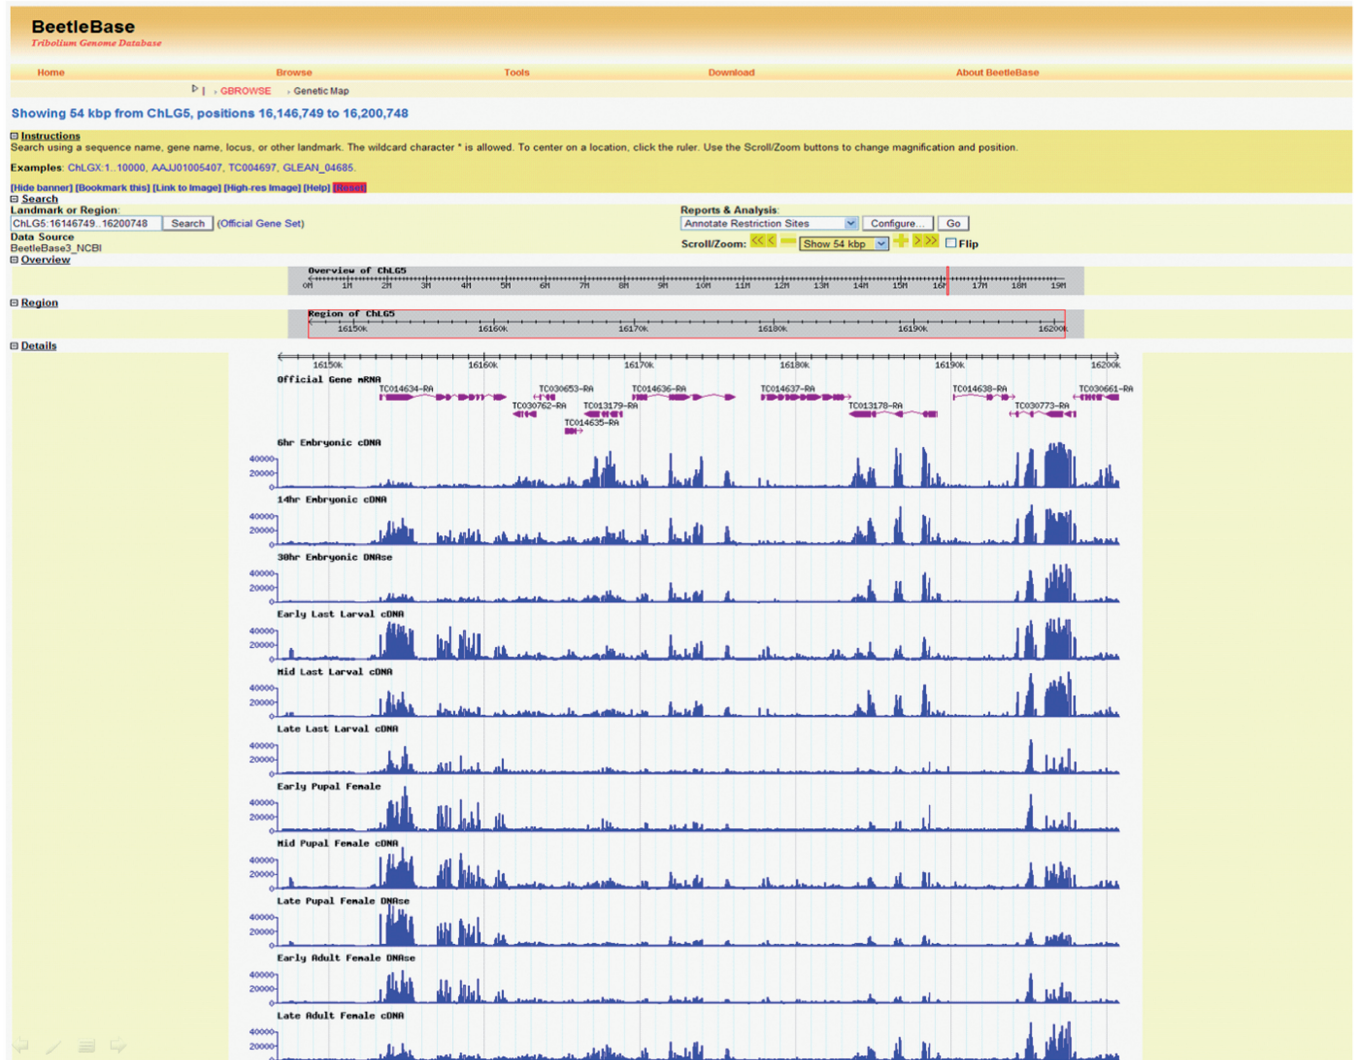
BeetleBase
Tribolium Genome Database

Home Browse Tools Download About BeetleBase

GBROWSE › Genetic Map

Showing 54 kbp from ChLG5, positions 16,146,749 to 16,200,748

Instructions
Search using a sequence name, gene name, locus, or other landmark. The wildcard character * is allowed. To center on a location, click the ruler. Use the Scroll/Zoom buttons to change magnification and position.

Examples: ChLGX:1..10000, AAJJ01005407, TC004697, GLEAN_04685.

[Hide banner] [Bookmark this] [Link to Image] [High-res Image] [Help] [Reset]

Search
Landmark or Region:
ChLG5:16146749..16200748 Search (Official Gene Set)
Data Source
BeetleBase3_NCBI

Reports & Analysis:
Annotate Restriction Sites Configure... Go
Scroll/Zoom: Show 54 kbp Flip

Overview
Overview of ChLG5
0M 1M 2M 3M 4M 5M 6M 7M 8M 9M 10M 11M 12M 13M 14M 15M 16M 17M 18M 19M

Region
Region of ChLG5
16150k 16160k 16170k 16180k 16190k 16200k

Details
16150k 16160k 16170k 16180k 16190k 16200k
Official Gene mRNA
TC014634-RA TC030653-RA TC014636-RA TC014637-RA TC014638-RA TC030661-RA
TC030762-RA TC013179-RA TC013178-RA TC030773-RA
TC014635-RA

6hr Embryonic cDNA
40000
20000
0
14hr Embryonic cDNA
40000
20000
0
30hr Embryonic DNAse
40000
20000
0
Early Last Larval cDNA
40000
20000
0
Mid Last Larval cDNA
40000
20000
0
Late Last Larval cDNA
40000
20000
0
Early Pupal Female
40000
20000
0
Mid Pupal Female cDNA
40000
20000
0
Late Pupal Female DNAse
40000
20000
0
Early Adult Female DNAse
40000
20000
0
Late Adult Female cDNA
40000
20000